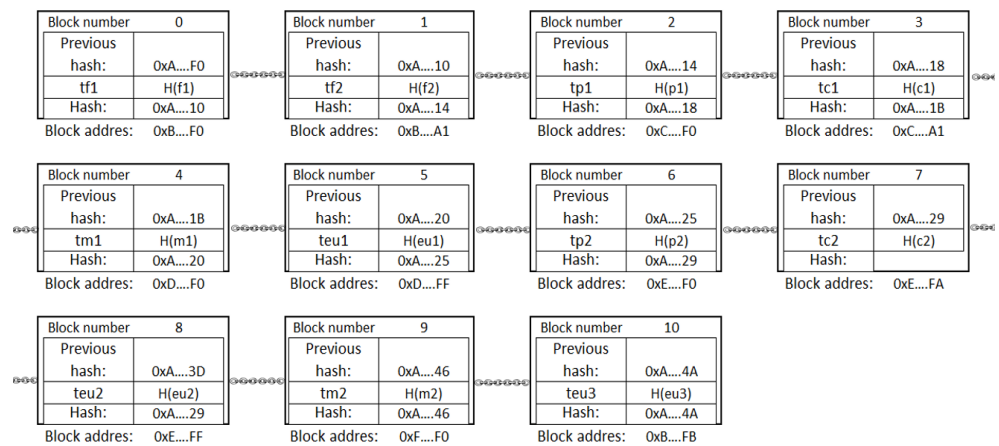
| Block number | 0 |
|---|---|
| Previous hash: | 0xA....F0 |
| tf1 | H(f1) |
| Hash: | 0xA....10 |

Block addres: 0xB....F0

| Block number | 1 |
|---|---|
| Previous hash: | 0xA....10 |
| tf2 | H(f2) |
| Hash: | 0xA....14 |

Block addres: 0xB....A1

| Block number | 2 |
|---|---|
| Previous hash: | 0xA....14 |
| tp1 | H(p1) |
| Hash: | 0xA....18 |

Block addres: 0xC....F0

| Block number | 3 |
|---|---|
| Previous hash: | 0xA....18 |
| tc1 | H(c1) |
| Hash: | 0xA....1B |

Block addres: 0xC....A1

| Block number | 4 |
|---|---|
| Previous hash: | 0xA....1B |
| tm1 | H(m1) |
| Hash: | 0xA....20 |

Block addres: 0xD....F0

| Block number | 5 |
|---|---|
| Previous hash: | 0xA....20 |
| teu1 | H(eu1) |
| Hash: | 0xA....25 |

Block addres: 0xD....FF

| Block number | 6 |
|---|---|
| Previous hash: | 0xA....25 |
| tp2 | H(p2) |
| Hash: | 0xA....29 |

Block addres: 0xE....F0

| Block number | 7 |
|---|---|
| Previous hash: | 0xA....29 |
| tc2 | H(c2) |
| Hash: | |

Block addres: 0xE....FA

| Block number | 8 |
|---|---|
| Previous hash: | 0xA....3D |
| teu2 | H(eu2) |
| Hash: | 0xA....29 |

Block addres: 0xE....FF

| Block number | 9 |
|---|---|
| Previous hash: | 0xA....46 |
| tm2 | H(m2) |
| Hash: | 0xA....46 |

Block addres: 0xF....F0

| Block number | 10 |
|---|---|
| Previous hash: | 0xA....4A |
| teu3 | H(eu3) |
| Hash: | 0xA....4A |

Block addres: 0xB....FB